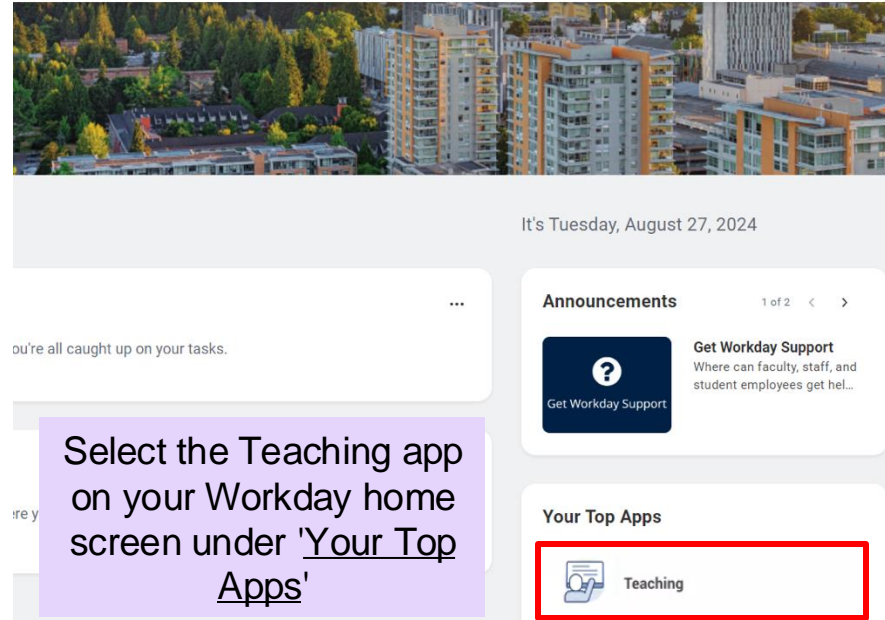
It's Tuesday, August 27, 2024

...

ou're all caught up on your tasks.

ere y

Announcements

1 of 2

Get Workday Support

Get Workday Support

Where can faculty, staff, and student employees get hel...

Select the Teaching app on your Workday home screen under 'Your Top Apps'

Your Top Apps

Teaching